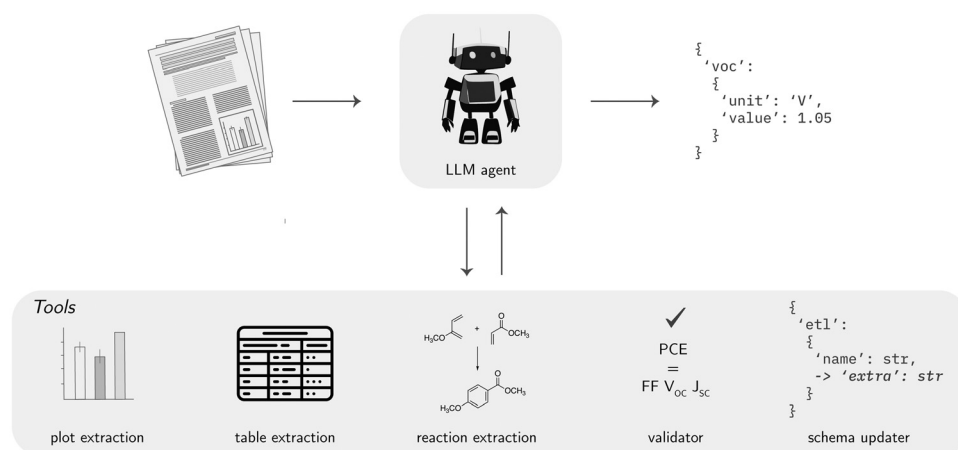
LLM agent

{
'voc':
{
'unit': 'V',
'value': 1.05
}
}

Tools

plot extraction

table extraction

$H_3CO$ + $OCH_3$

$H_3CO$ $OCH_3$

reaction extraction

✓
PCE
=
FF $V_{OC}$ $J_{SC}$

validator

{
'etl':
{
'name': str,
-> 'extra': str
}
}

schema updater